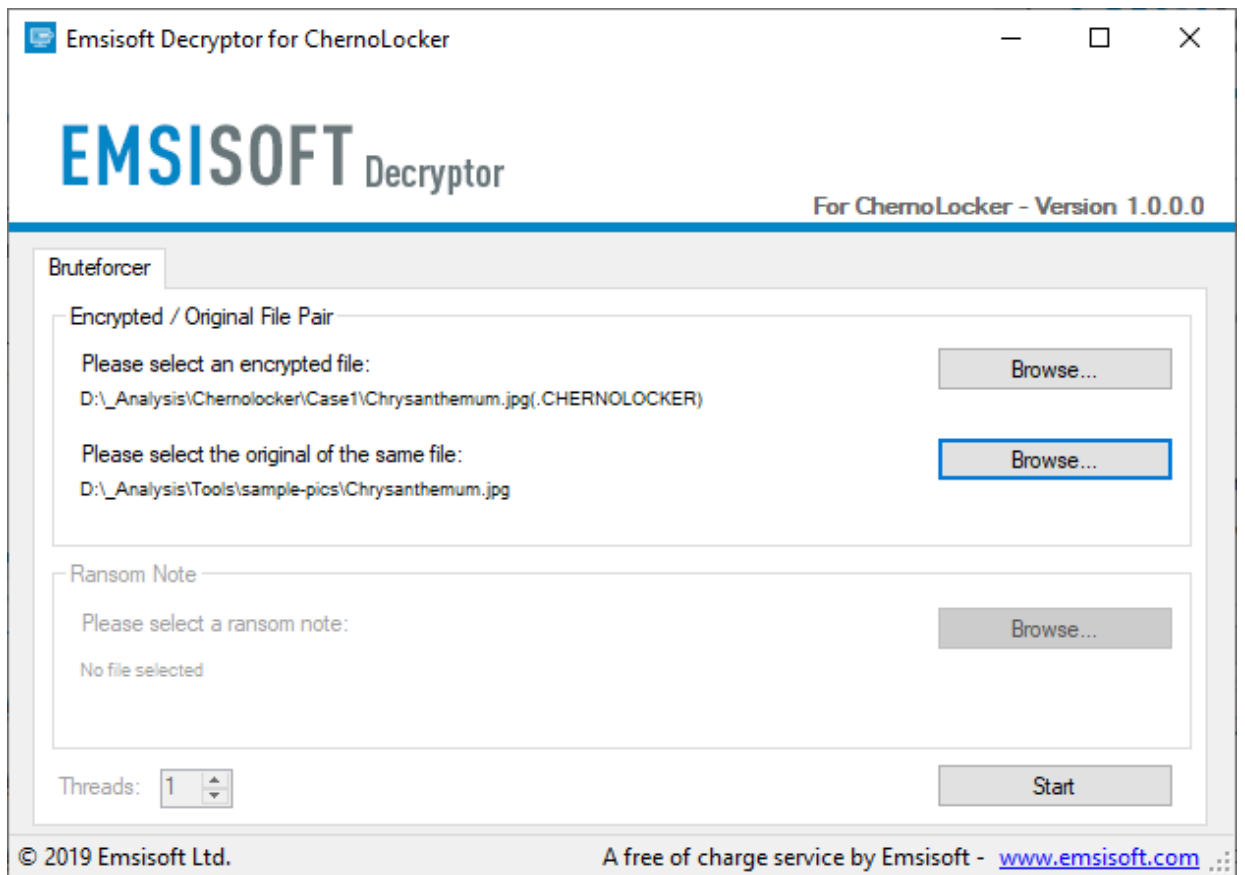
Emsisoft Decryptor for ChernoLocker

EMSISOFT Decryptor

For ChernoLocker - Version 1.0.0.0

Bruteforcer

Encrypted / Original File Pair

Please select an encrypted file:

D:\_Analysis\Chernolocker\Case1\Chrysanthemum.jpg(.CHERNOLOCKER)

Browse...

Please select the original of the same file:

D:\_Analysis\Tools\sample-pics\Chrysanthemum.jpg

Browse...

Ransom Note

Please select a ransom note:

No file selected

Browse...

Threads: 1

Start

© 2019 Emsisoft Ltd.

A free of charge service by Emsisoft - www.emsisoft.com